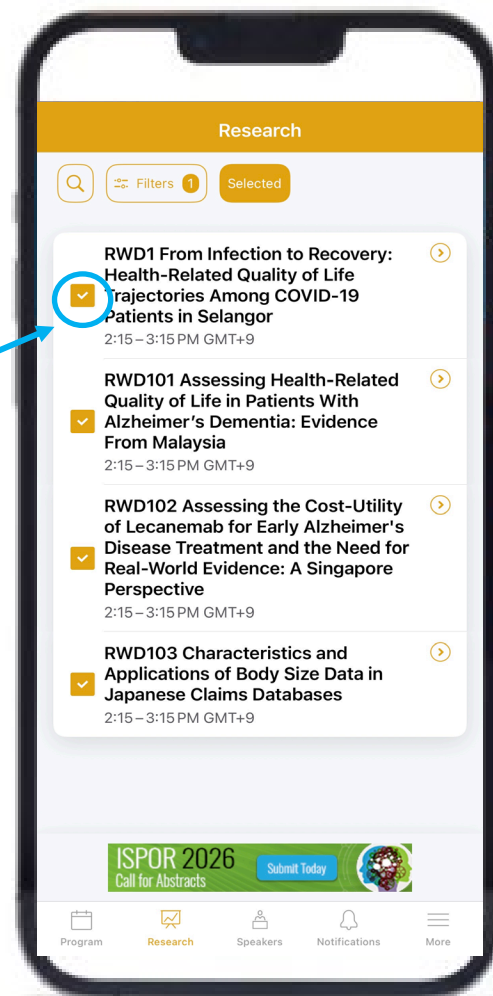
Research

Filters 1 Selected

RWD1 From Infection to Recovery: Health-Related Quality of Life Trajectories Among COVID-19 Patients in Selangor
2:15 – 3:15 PM GMT+9

RWD101 Assessing Health-Related Quality of Life in Patients With Alzheimer's Dementia: Evidence From Malaysia
2:15 – 3:15 PM GMT+9

RWD102 Assessing the Cost-Utility of Lecanemab for Early Alzheimer's Disease Treatment and the Need for Real-World Evidence: A Singapore Perspective
2:15 – 3:15 PM GMT+9

RWD103 Characteristics and Applications of Body Size Data in Japanese Claims Databases
2:15 – 3:15 PM GMT+9

ISPOR 2026 Call for Abstracts Submit Today

Program Research Speakers Notifications More